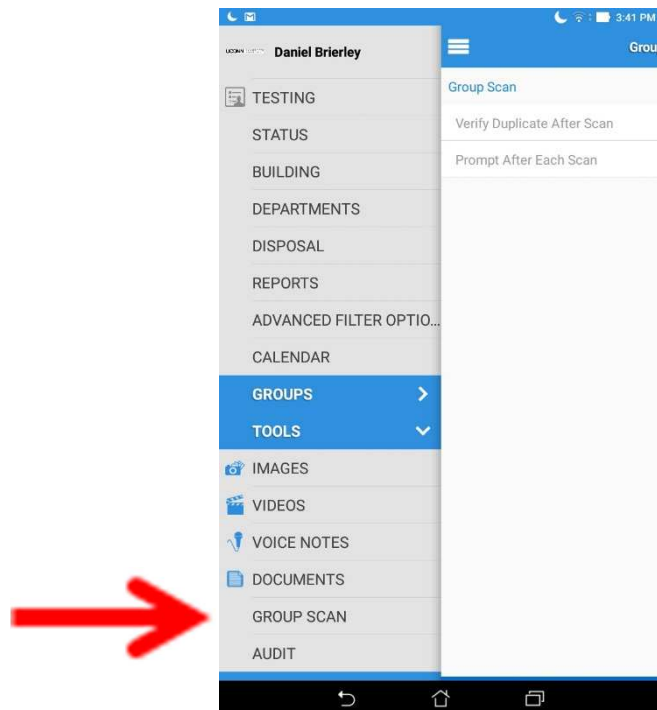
3:41 PM

Daniel Brierley

TESTING
STATUS
BUILDING
DEPARTMENTS
DISPOSAL
REPORTS
ADVANCED FILTER OPTIO...
CALENDAR
GROUPS
TOOLS
IMAGES
VIDEOS
VOICE NOTES
DOCUMENTS
GROUP SCAN
AUDIT

Grou

Group Scan
Verify Duplicate After Scan
Prompt After Each Scan